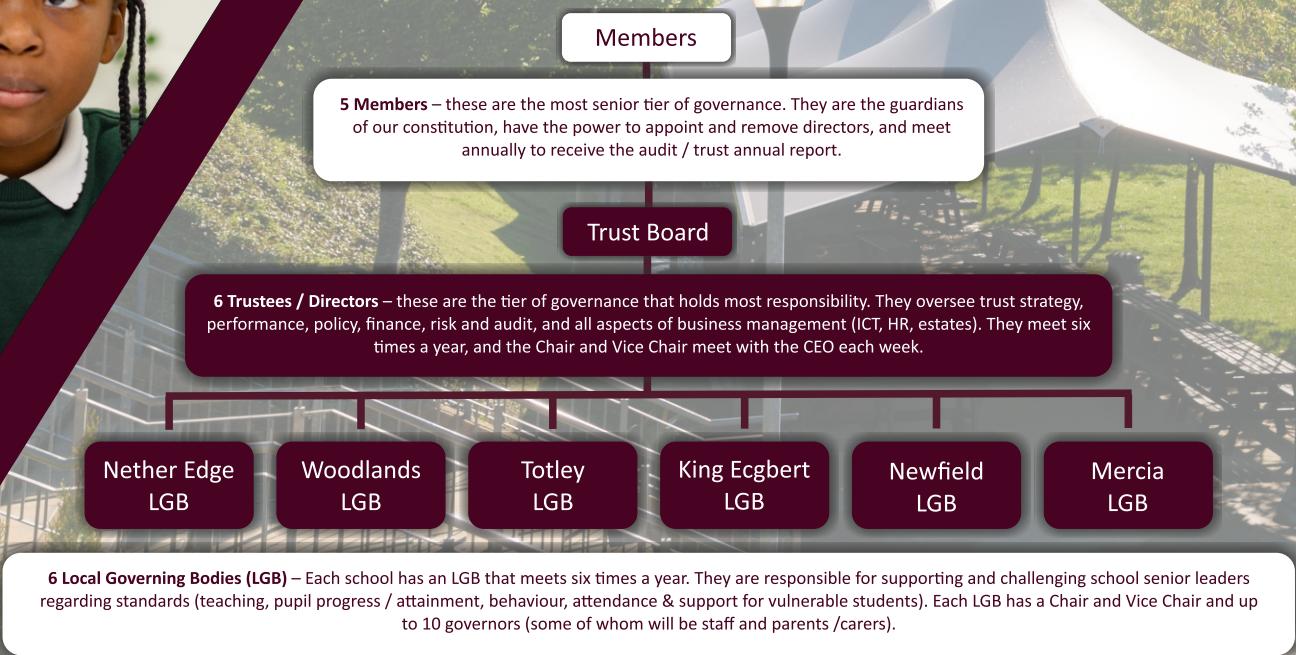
Members

**5 Members** – these are the most senior tier of governance. They are the guardians of our constitution, have the power to appoint and remove directors, and meet annually to receive the audit / trust annual report.

Trust Board

**6 Trustees / Directors** – these are the tier of governance that holds most responsibility. They oversee trust strategy, performance, policy, finance, risk and audit, and all aspects of business management (ICT, HR, estates). They meet six times a year, and the Chair and Vice Chair meet with the CEO each week.

Nether Edge LGB

Woodlands LGB

Totley LGB

King Ecgbert LGB

Newfield LGB

Mercia LGB

**6 Local Governing Bodies (LGB)** – Each school has an LGB that meets six times a year. They are responsible for supporting and challenging school senior leaders regarding standards (teaching, pupil progress / attainment, behaviour, attendance & support for vulnerable students). Each LGB has a Chair and Vice Chair and up to 10 governors (some of whom will be staff and parents /carers).